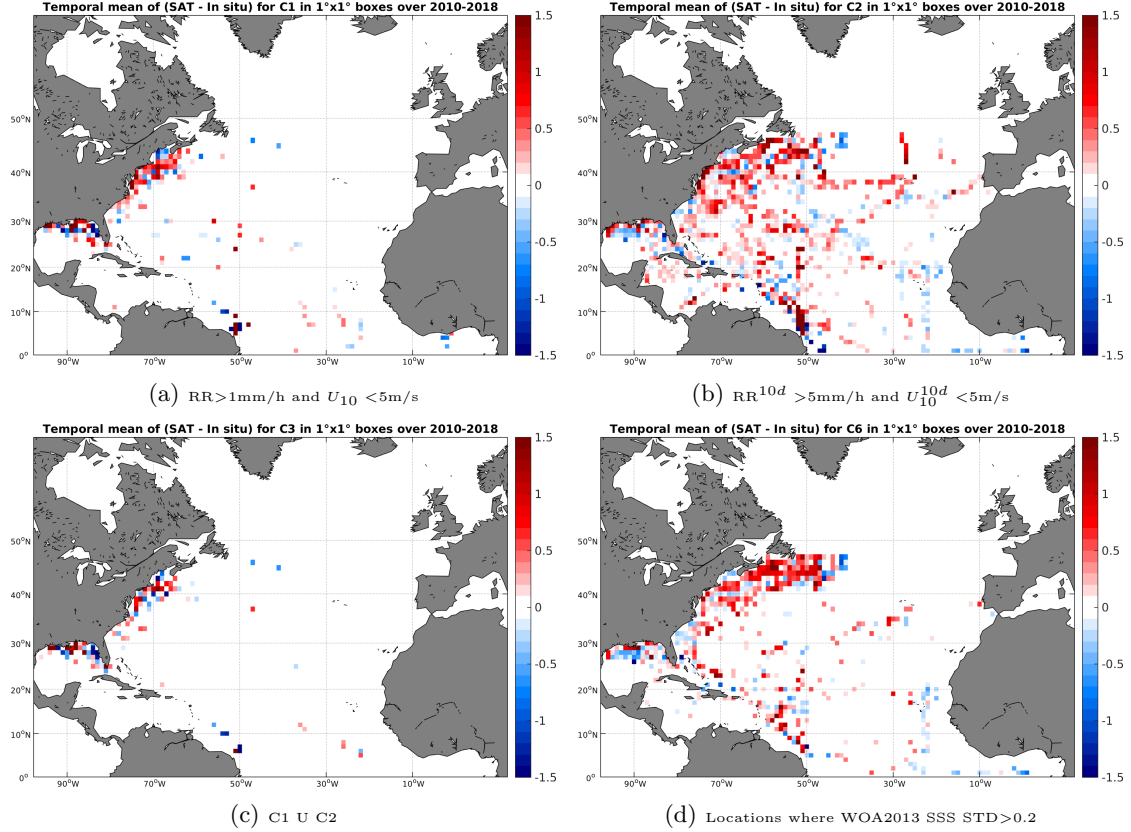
Temporal mean of (SAT - In situ) for C1 in 1°x1° boxes over 2010-2018

1.5
1
0.5
0
-0.5
-1
-1.5

50°N
40°N
30°N
20°N
10°N
0°
90°W
70°W
50°W
30°W
10°W

(a) RR>1mm/h and $U_{10}$ <5m/s

Temporal mean of (SAT - In situ) for C2 in 1°x1° boxes over 2010-2018

1.5
1
0.5
0
-0.5
-1
-1.5

50°N
40°N
30°N
20°N
10°N
0°
90°W
70°W
50°W
30°W
10°W

(b) $RR^{10d}$ >5mm/h and $U_{10}^{10d}$ <5m/s

Temporal mean of (SAT - In situ) for C3 in 1°x1° boxes over 2010-2018

1.5
1
0.5
0
-0.5
-1
-1.5

50°N
40°N
30°N
20°N
10°N
0°
90°W
70°W
50°W
30°W
10°W

(c) C1 U C2

Temporal mean of (SAT - In situ) for C6 in 1°x1° boxes over 2010-2018

1.5
1
0.5
0
-0.5
-1
-1.5

50°N
40°N
30°N
20°N
10°N
0°
90°W
70°W
50°W
30°W
10°W

(d) Locations where WOA2013 SSS STD>0.2